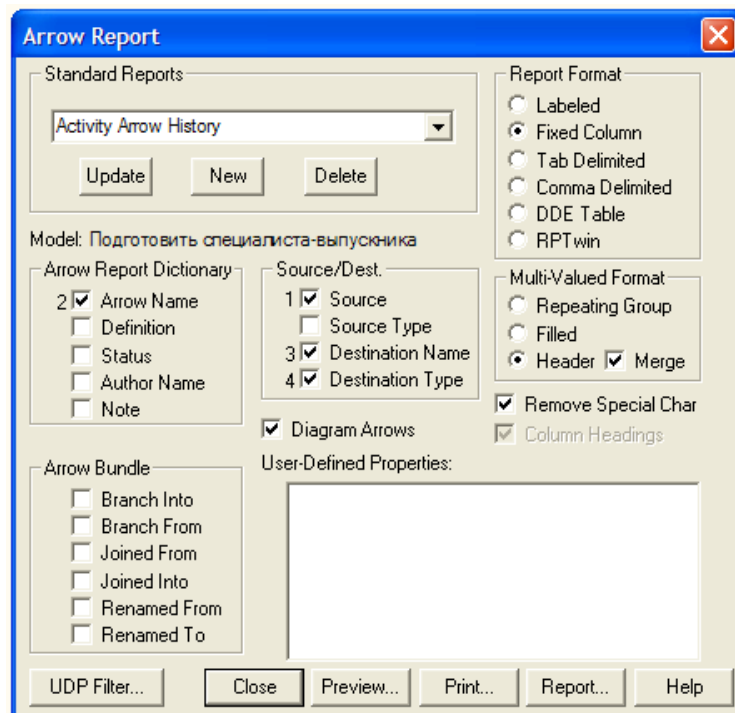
Arrow Report

Standard Reports

Activity Arrow History

Update New Delete

Report Format
Labeled
Fixed Column
Tab Delimited
Comma Delimited
DDE Table
RPTwin

Model: Подготовить специалиста-выпускника

Arrow Report Dictionary
2 Arrow Name
Definition
Status
Author Name
Note

Source/Dest.
1 Source
Source Type
3 Destination Name
4 Destination Type

Multi-Valued Format
Repeating Group
Filled
Header Merge

Remove Special Char
Column Headings

Diagram Arrows

Arrow Bundle
Branch Into
Branch From
Joined From
Joined Into
Renamed From
Renamed To

User-Defined Properties:

UDP Filter... Close Preview... Print... Report... Help